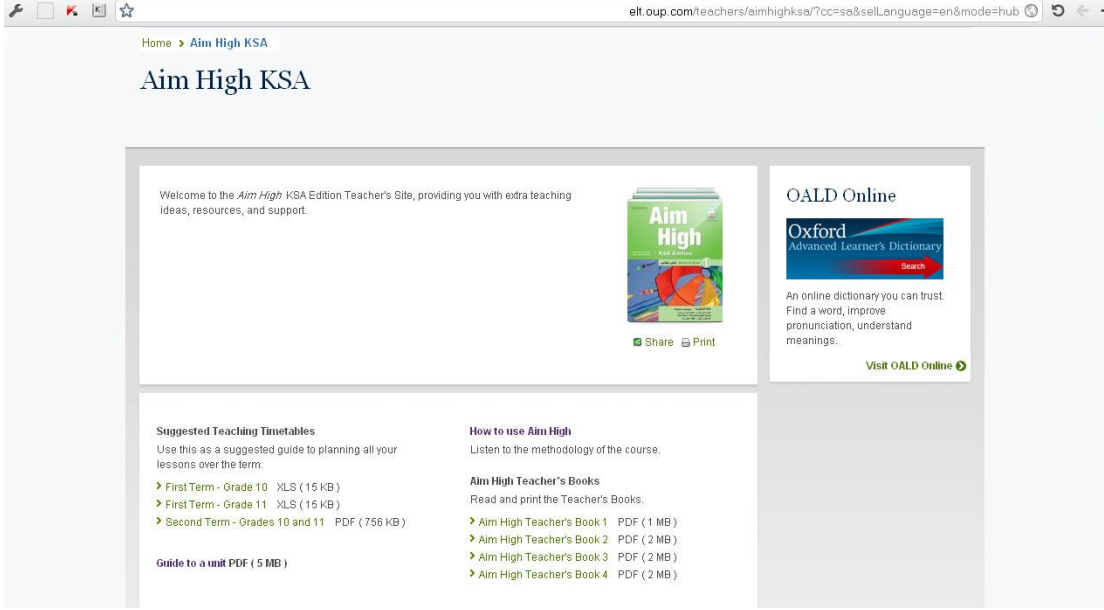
elt.oup.com/teachers/aimhighksa/?cc=sa&selLanguage=en&mode=hub

Home > Aim High KSA

Aim High KSA

Welcome to the *Aim High* KSA Edition Teacher's Site, providing you with extra teaching ideas, resources, and support.

Aim High KSA Edition 1

Share Print

OALD Online

Oxford Advanced Learner's Dictionary Search

An online dictionary you can trust. Find a word, improve pronunciation, understand meanings.

Visit OALD Online

Suggested Teaching Timetables
Use this as a suggested guide to planning all your lessons over the term.

> First Term - Grade 10 XLS ( 15 KB )
> First Term - Grade 11 XLS ( 15 KB )
> Second Term - Grades 10 and 11 PDF ( 756 KB )

Guide to a unit PDF ( 5 MB )

How to use Aim High
Listen to the methodology of the course.

Aim High Teacher's Books
Read and print the Teacher's Books.

> Aim High Teacher's Book 1 PDF ( 1 MB )
> Aim High Teacher's Book 2 PDF ( 2 MB )
> Aim High Teacher's Book 3 PDF ( 2 MB )
> Aim High Teacher's Book 4 PDF ( 2 MB )